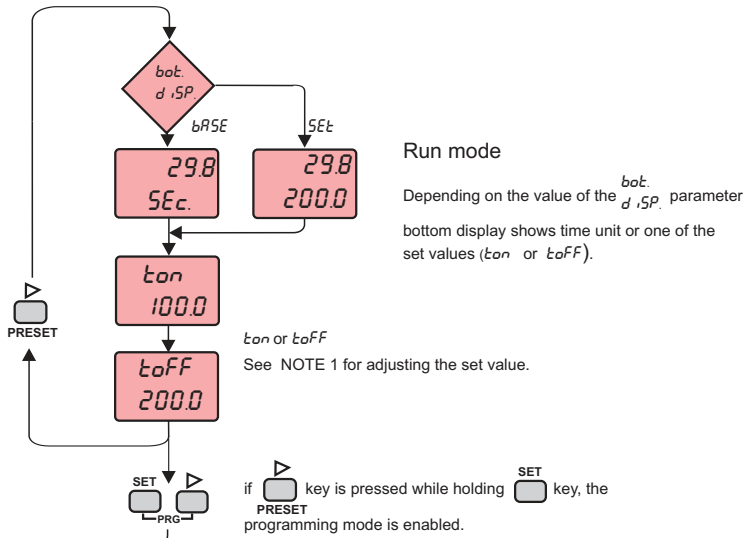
bot.
d iSP.

bASE

SEt

29.8
SEc.

29.8
200.0

ton
100.0

toFF
200.0

PRESET

SET

PRG

Run mode

Depending on the value of the bot. d iSP. parameter bottom display shows time unit or one of the set values (ton or toFF).

ton or toFF
See NOTE 1 for adjusting the set value.

if PRESET key is pressed while holding SET key, the programming mode is enabled.